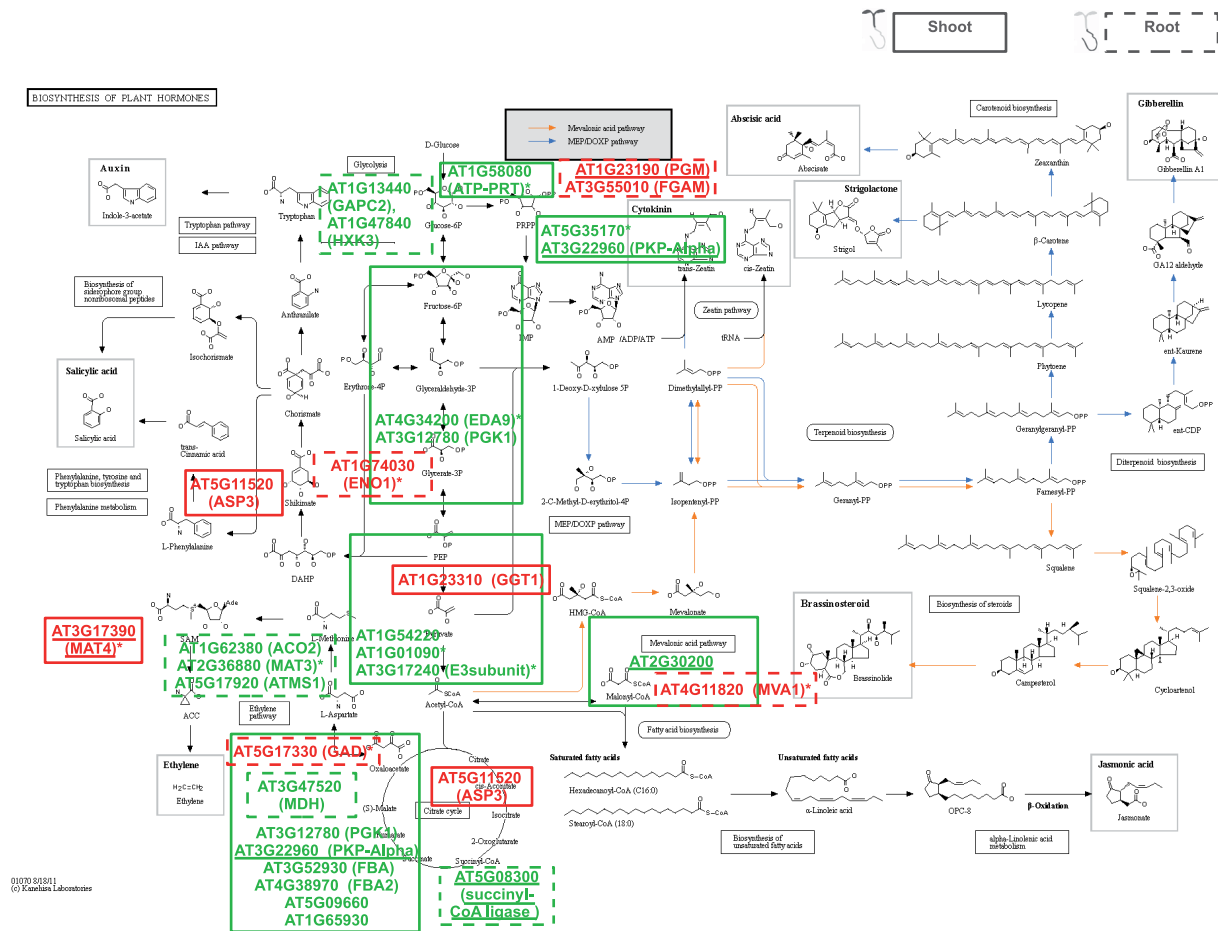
Shoot
Root

BIOSYNTHESIS OF PLANT HORMONES

Mevalonic acid pathway
MEP/DOXP pathway

Auxin
Indole-3-acetate
Tryptophan pathway
IAA pathway
Tryptophan
Glycolysis
AT1G13440 (GAPC2), AT1G47840 (HXK3)
D-Glucose
Glucose-6P
AT1G58080 (ATP-PRT)*
PRPP
AT1G23190 (PGM)
AT3G55010 (FGAM)
AT5G35170*
AT3G22960 (PKP-Alpha)
Cytokinin
trans-Zeatin
cis-Zeatin
Abscisic acid
Abscisate
Carotenoid biosynthesis
Zeaxanthin
Strigolactone
Strigol
β-Carotene
Gibberellin
Gibberellin A1
GA12 aldehyde
ent-Kaurene
Lycopene
Phytoene
Biosynthesis of siderophore group nonribosomal peptides
Isochorismate
Anthranilate
Fructose-6P
IMP
AMP /ADP/ATP
tRNA
Zeatin pathway
Salicylic acid
Salicylic acid
Chorismate
Erythrose-4P
Glyceraldehyde-3P
1-Deoxy-D-xylulose 5P
Dimethylallyl-PP
trans-Cinnamic acid
AT4G34200 (EDA9)*
AT3G12780 (PGK1)
Terpenoid biosynthesis
Geranylgeranyl-PP
ent-CDP
Phenylalanine, tyrosine and tryptophan biosynthesis
Phenylalanine metabolism
AT5G11520 (ASP3)
AT1G74030 (ENO1)*
Shikimate
Glycerate-3P
2-C-Methyl-D-erythritol-4P
Isopentenyl-PP
Geranyl-PP
Farnesyl-PP
Diterpenoid biosynthesis
L-Phenylalanine
MEP/DOXP pathway
DAHP
PEP
AT1G23310 (GGT1)
HMG-CoA
Mevalonate
Squalene
Squalene-2,3-oxide
AT3G17390 (MAT4)*
SAM
L-Methionine
AT1G62380 (ACO2)
AT2G36880 (MAT3)*
AT5G17920 (ATMS1)
AT1G54220
AT1G01090*
AT3G17240 (E3subunit)*
Pyruvate
Mevalonic acid pathway
AT2G30200
Malonyl-CoA
AT4G11820 (MVA1)*
Brassinosteroid
Brassinolide
Biosynthesis of steroids
Campesterol
Cycloartenol
ACC
Ethylene pathway
L-Aspartate
Acetyl-CoA
Fatty acid biosynthesis
Ethylene
$H_2C=CH_2$
Ethylene
AT5G17330 (GAD)*
Oxaloacetate
Citrate
cis-Aconitate
AT5G11520 (ASP3)
AT3G47520 (MDH)
(S)-Malate
Citrate cycle
Isocitrate
2-Oxoglutarate
Succinate
Succinyl-CoA
AT3G12780 (PGK1)
AT3G22960 (PKP-Alpha)
AT3G52930 (FBA)
AT4G38970 (FBA2)
AT5G09660
AT1G65930
AT5G08300 (succinyl-CoA ligase)
Saturated fatty acids
Hexadecanoyl-CoA (C16:0)
Stearoyl-CoA (18:0)
Unsaturated fatty acids
α-Linoleic acid
Biosynthesis of unsaturated fatty acids
OPC-8
β-Oxidation
alpha-Linolenic acid metabolism
Jasmonic acid
Jasmonate
01070 3/18/11
(c) Kanehisa Laboratories